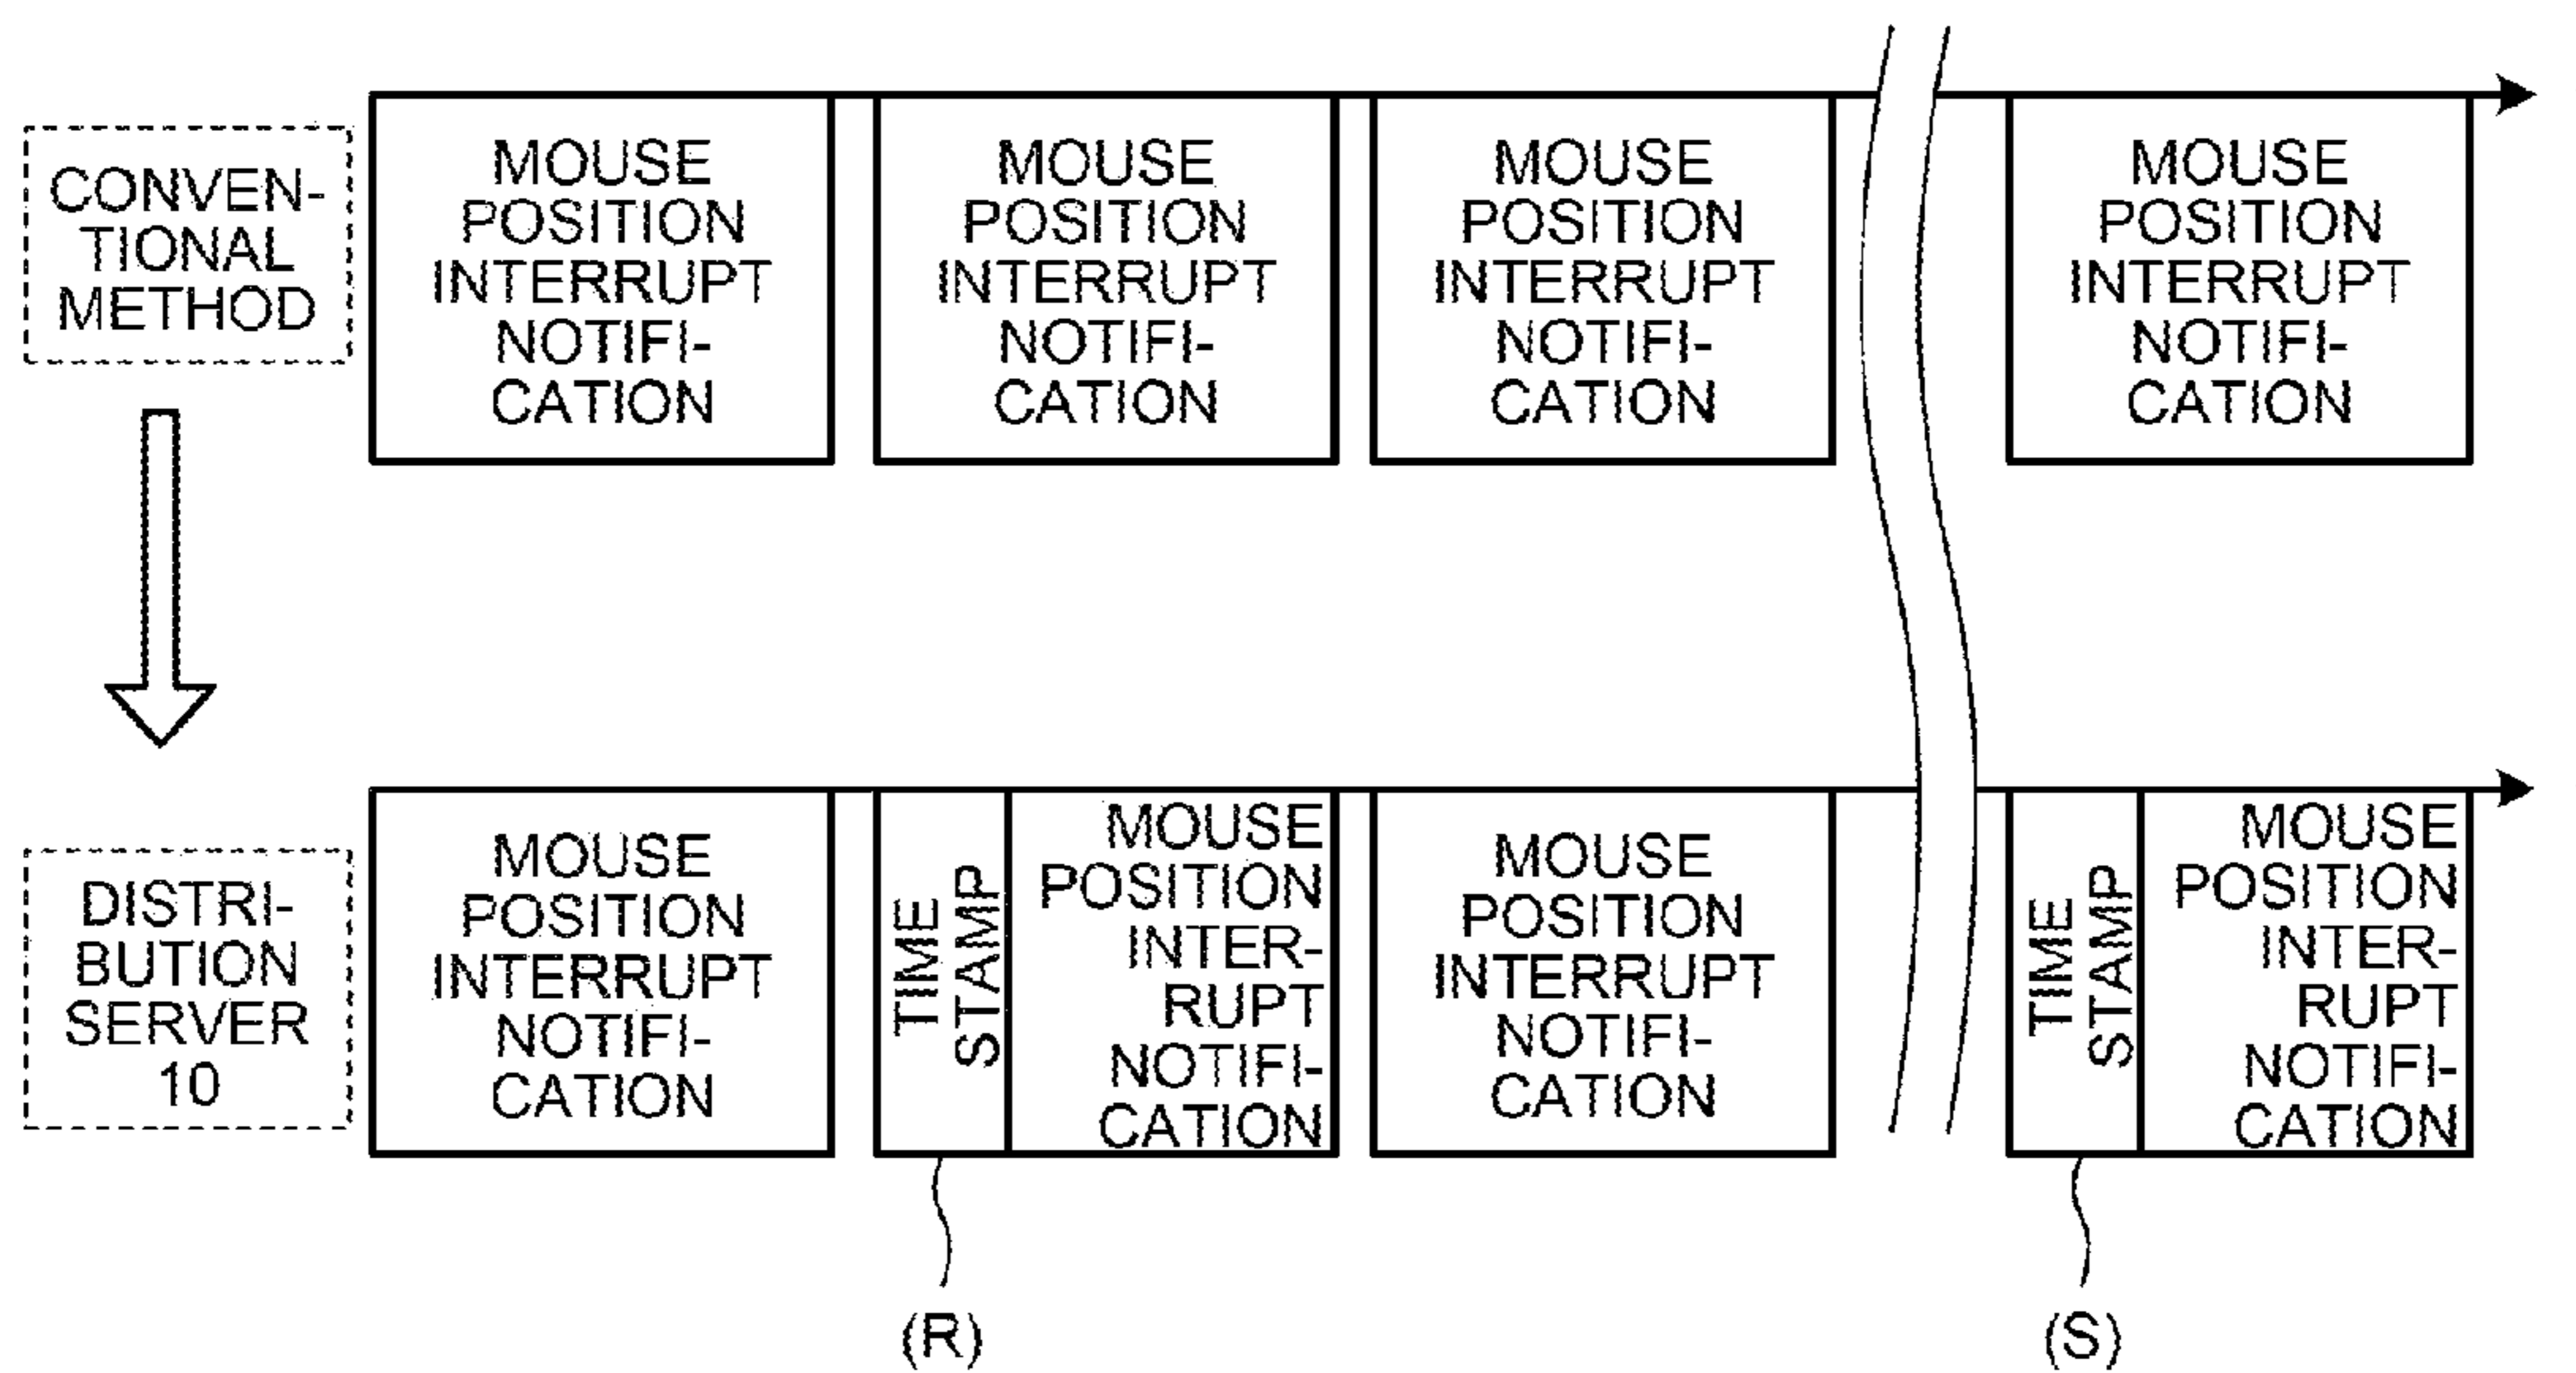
CONVENTIONAL METHOD

MOUSE POSITION INTERRUPT NOTIFICATION

MOUSE POSITION INTERRUPT NOTIFICATION

MOUSE POSITION INTERRUPT NOTIFICATION

MOUSE POSITION INTERRUPT NOTIFICATION

DISTRIBUTION SERVER 10

MOUSE POSITION INTERRUPT NOTIFICATION

TIME STAMP

MOUSE POSITION INTERRUPT NOTIFICATION

MOUSE POSITION INTERRUPT NOTIFICATION

TIME STAMP

MOUSE POSITION INTERRUPT NOTIFICATION

(R)

(S)